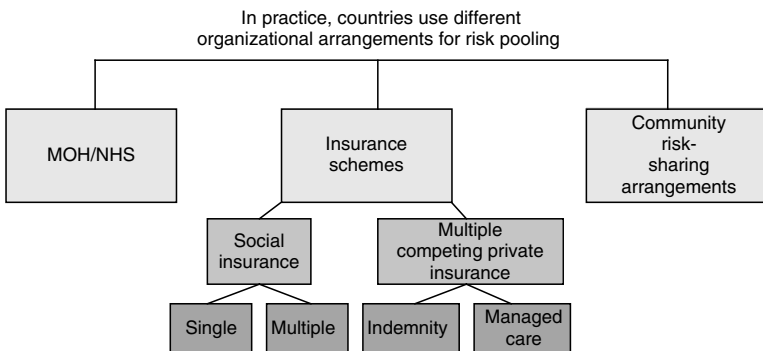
In practice, countries use different organizational arrangements for risk pooling

MOH/NHS

Insurance schemes

Community risk-sharing arrangements

Social insurance

Multiple competing private insurance

Single

Multiple

Indemnity

Managed care